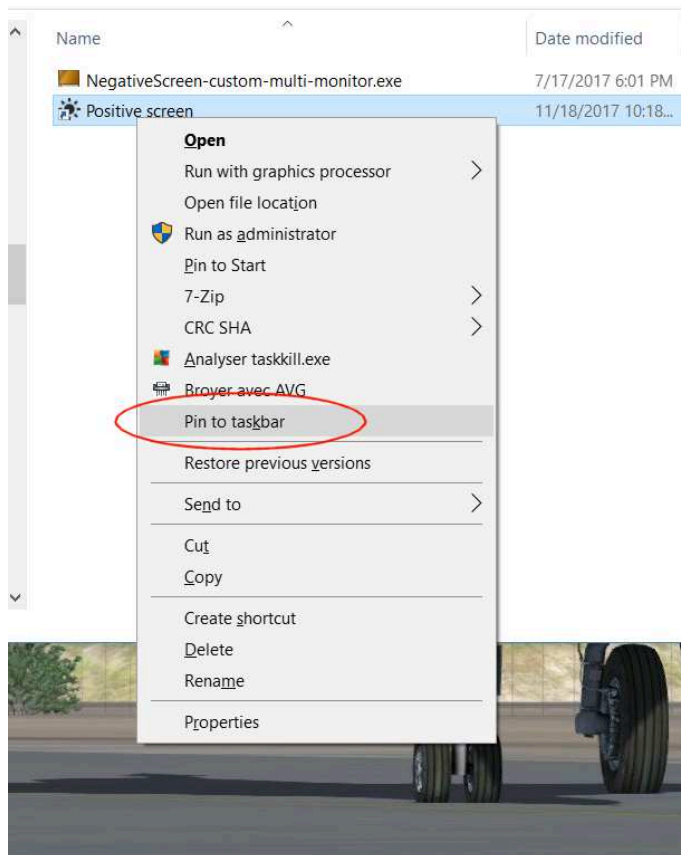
Name

Date modified

NegativeScreen-custom-multi-monitor.exe

7/17/2017 6:01 PM

Positive screen

11/18/2017 10:18...

Open

Run with graphics processor

Open file location

Run as administrator

Pin to Start

7-Zip

CRC SHA

Analyser taskkill.exe

Broyer avec AVG

Pin to taskbar

Restore previous versions

Send to

Cut

Copy

Create shortcut

Delete

Rename

Properties